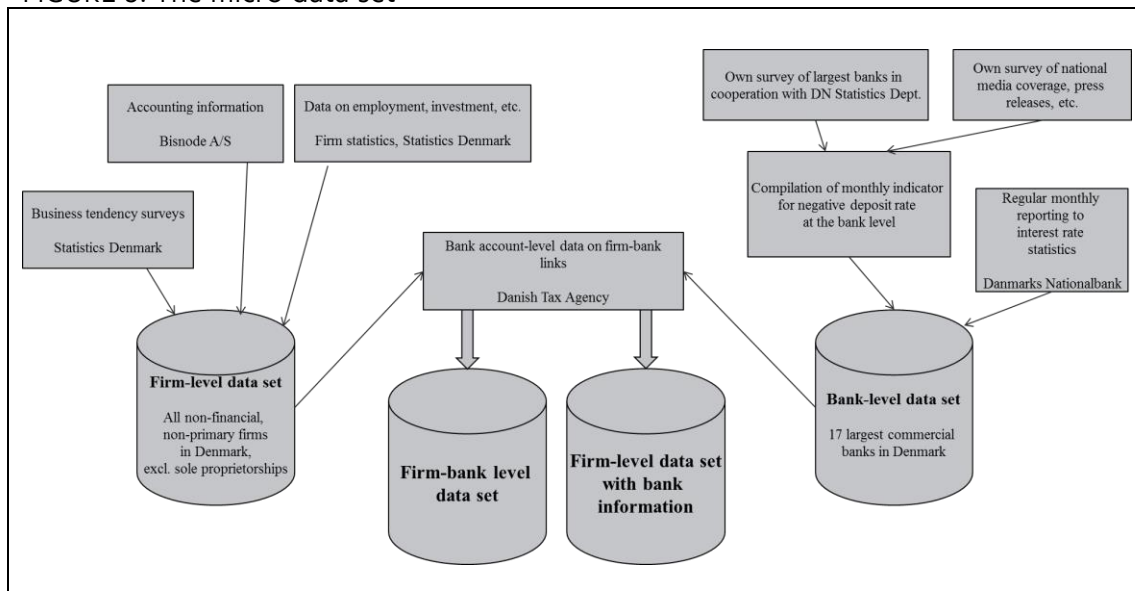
FIGURE 3: The micro data set

Accounting information

Bisnode A/S

Data on employment, investment, etc.

Firm statistics, Statistics Denmark

Business tendency surveys

Statistics Denmark

Own survey of largest banks in cooperation with DN Statistics Dept.

Own survey of national media coverage, press releases, etc.

Compilation of monthly indicator for negative deposit rate at the bank level

Regular monthly reporting to interest rate statistics

Danmarks Nationalbank

Bank account-level data on firm-bank links

Danish Tax Agency

Firm-level data set

All non-financial, non-primary firms in Denmark, excl. sole proprietorships

Firm-bank level data set

Firm-level data set with bank information

Bank-level data set

17 largest commercial banks in Denmark